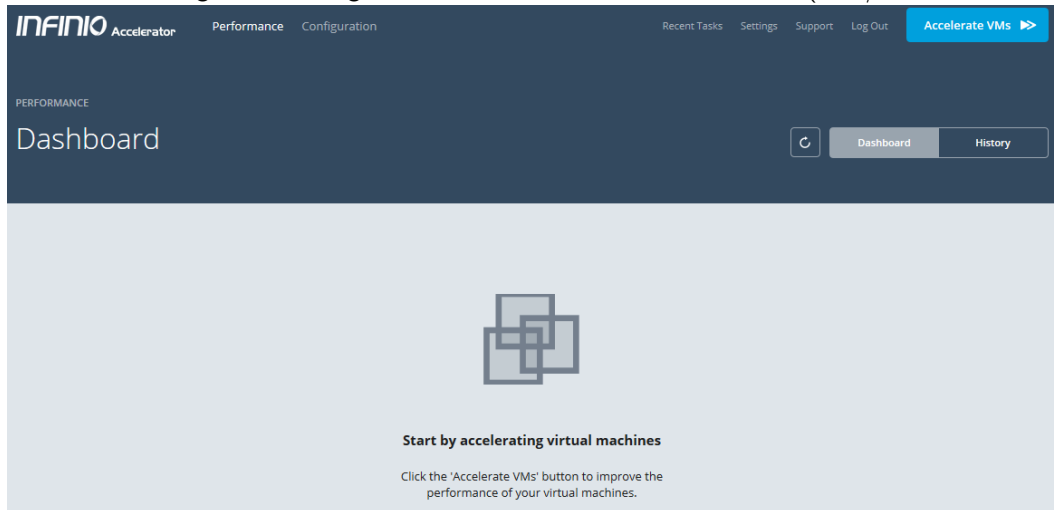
INFINIO Accelerator Performance Configuration Recent Tasks Settings Support Log Out Accelerate VMs

PERFORMANCE

Dashboard

Dashboard History

Start by accelerating virtual machines

Click the 'Accelerate VMs' button to improve the performance of your virtual machines.